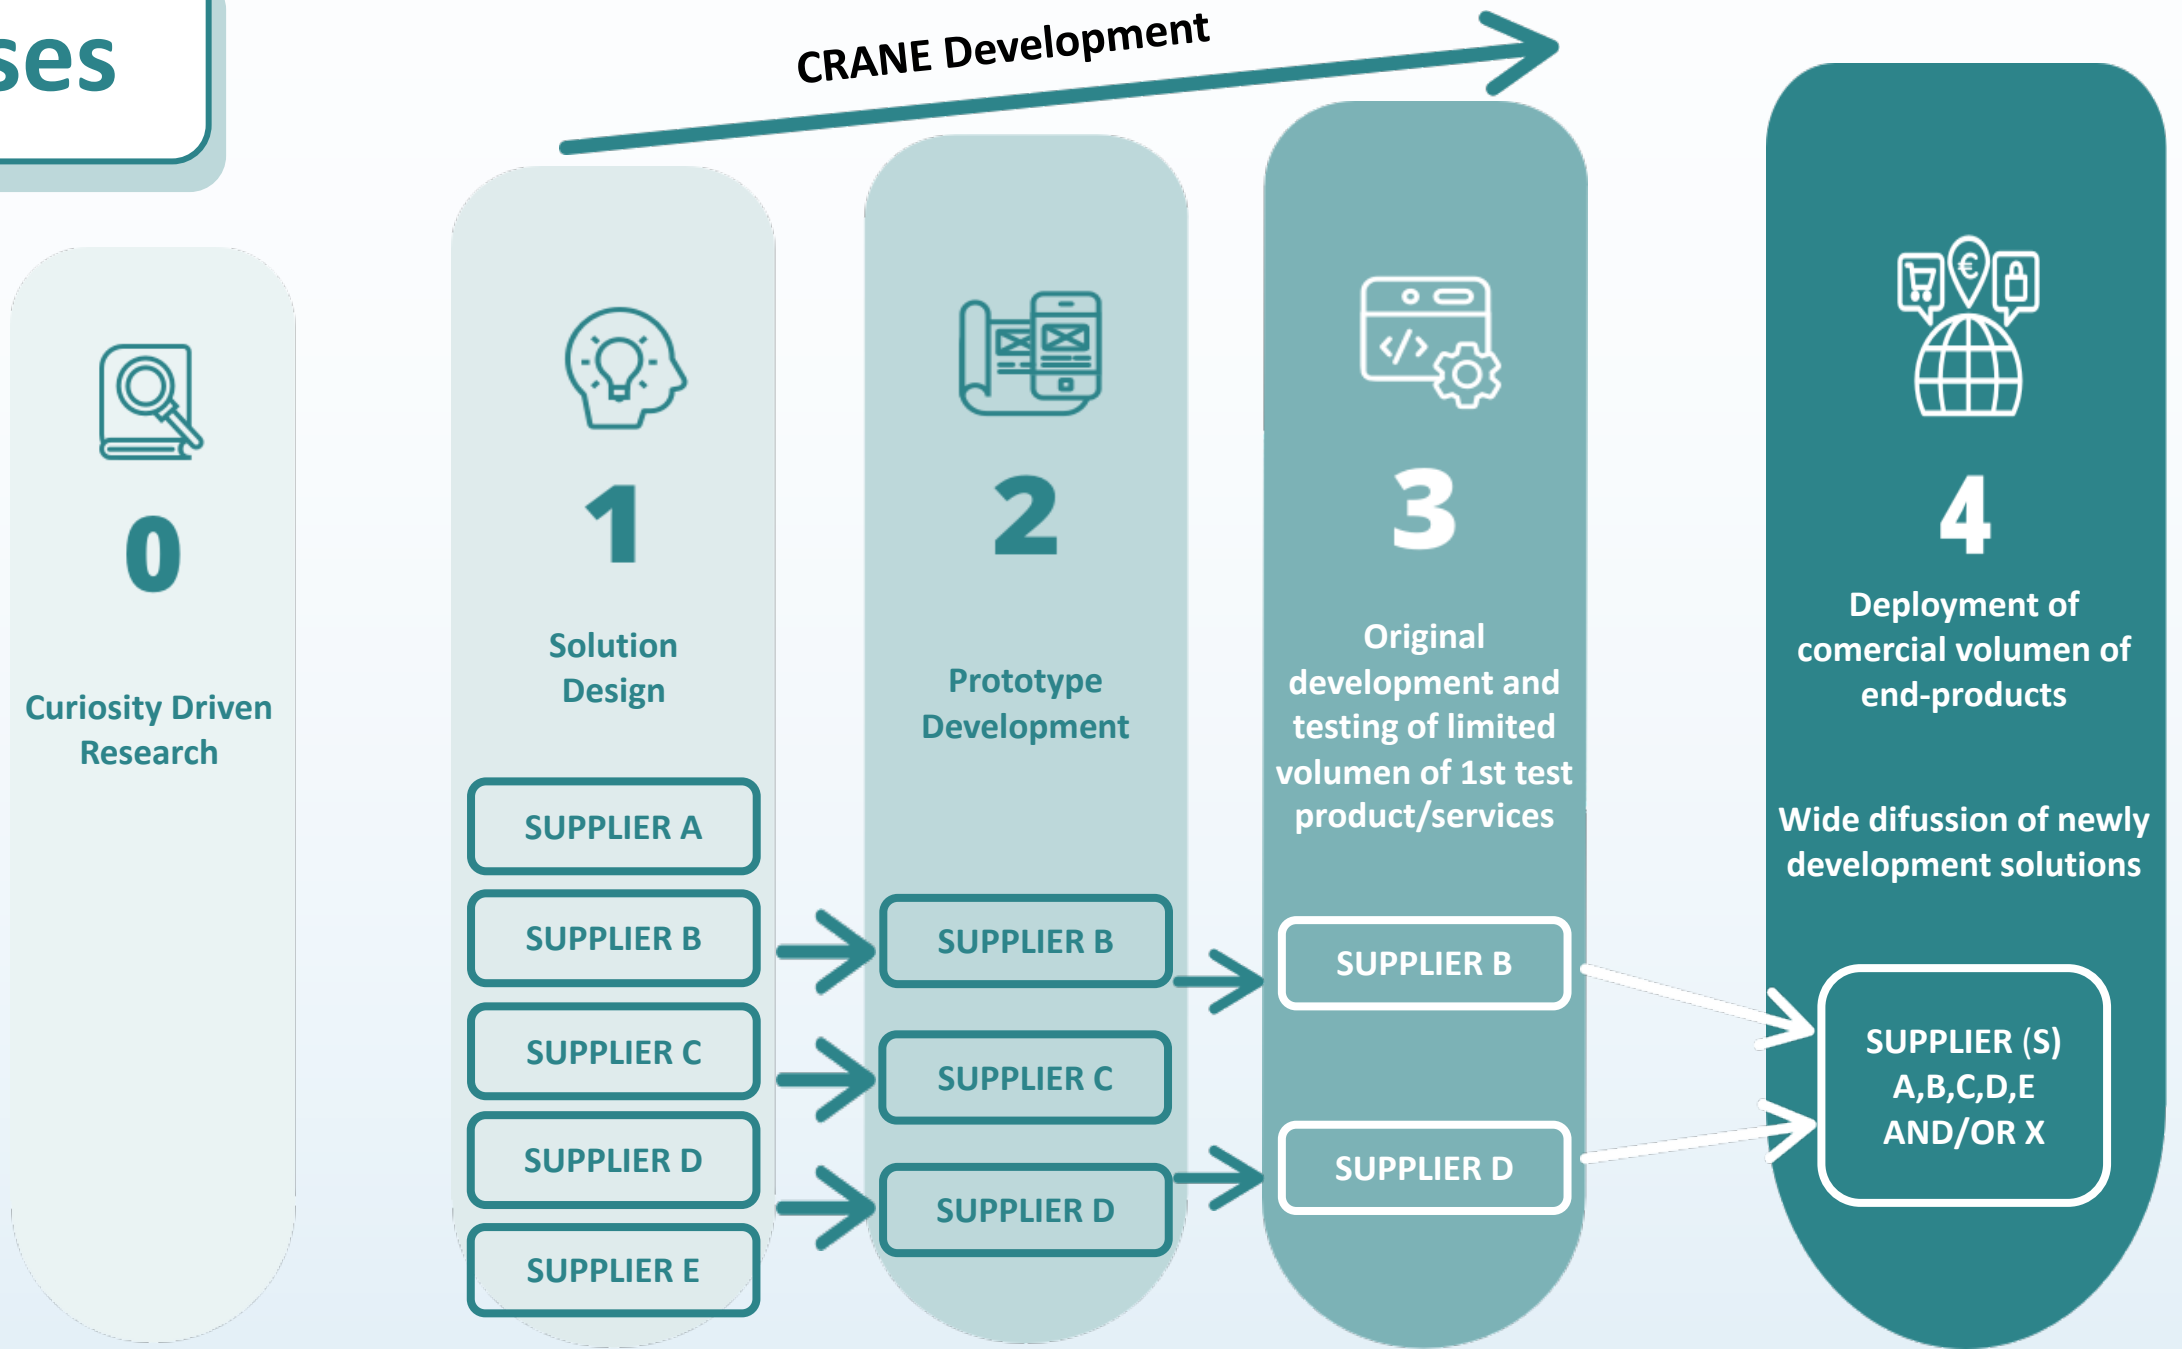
ses

CRANE Development

0

Curiosity Driven Research

1

Solution Design

SUPPLIER A

SUPPLIER B

SUPPLIER C

SUPPLIER D

SUPPLIER E

2

Prototype Development

SUPPLIER B

SUPPLIER C

SUPPLIER D

3

Original development and testing of limited volumen of 1st test product/services

SUPPLIER B

SUPPLIER D

€

4

Deployment of comercial volumen of end-products

Wide difusion of newly development solutions

SUPPLIER (S) A,B,C,D,E AND/OR X